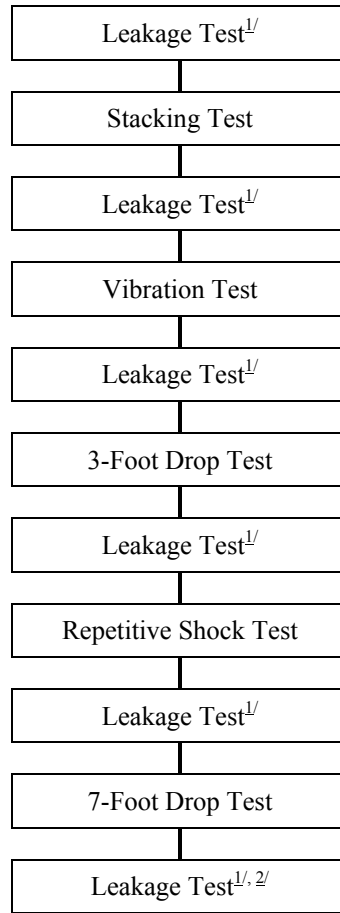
Leakage Test$^{1/}$

Stacking Test

Leakage Test$^{1/}$

Vibration Test

Leakage Test$^{1/}$

3-Foot Drop Test

Leakage Test$^{1/}$

Repetitive Shock Test

Leakage Test$^{1/}$

7-Foot Drop Test

Leakage Test$^{1/, 2/}$